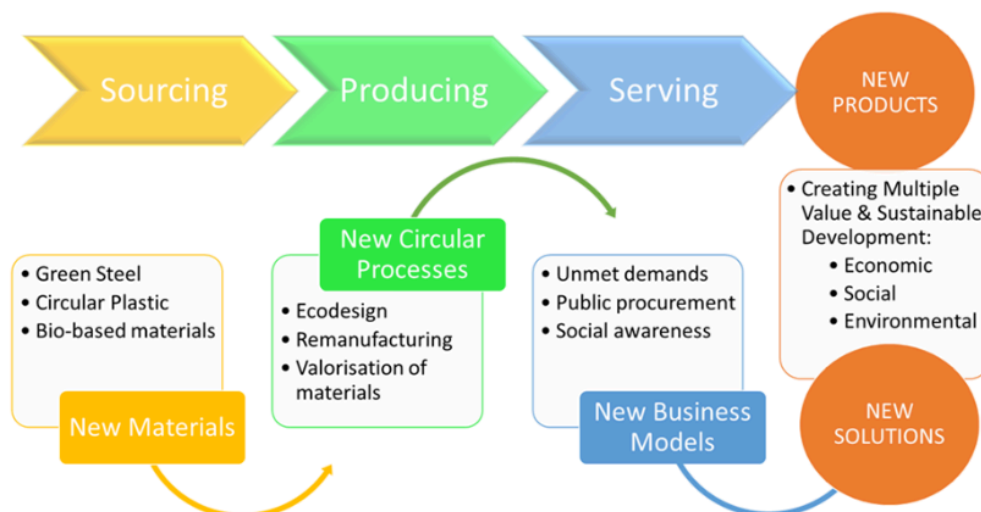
Sourcing

Producing

Serving

NEW PRODUCTS

- Creating Multiple Value & Sustainable Development:
  - Economic
  - Social
  - Environmental

- Green Steel
- Circular Plastic
- Bio-based materials

New Materials

New Circular Processes

- Ecodesign
- Remanufacturing
- Valorisation of materials

- Unmet demands
- Public procurement
- Social awareness

New Business Models

NEW SOLUTIONS